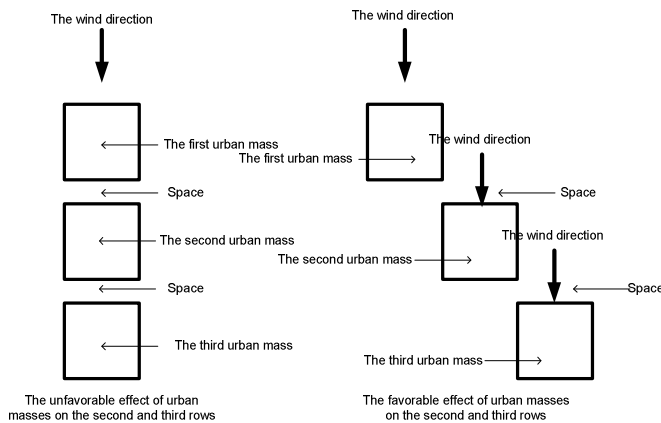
The wind direction

The first urban mass

Space

The second urban mass

Space

The third urban mass

The unfavorable effect of urban masses on the second and third rows

The wind direction

The wind direction

The first urban mass

Space

The wind direction

The second urban mass

Space

The third urban mass

The favorable effect of urban masses on the second and third rows